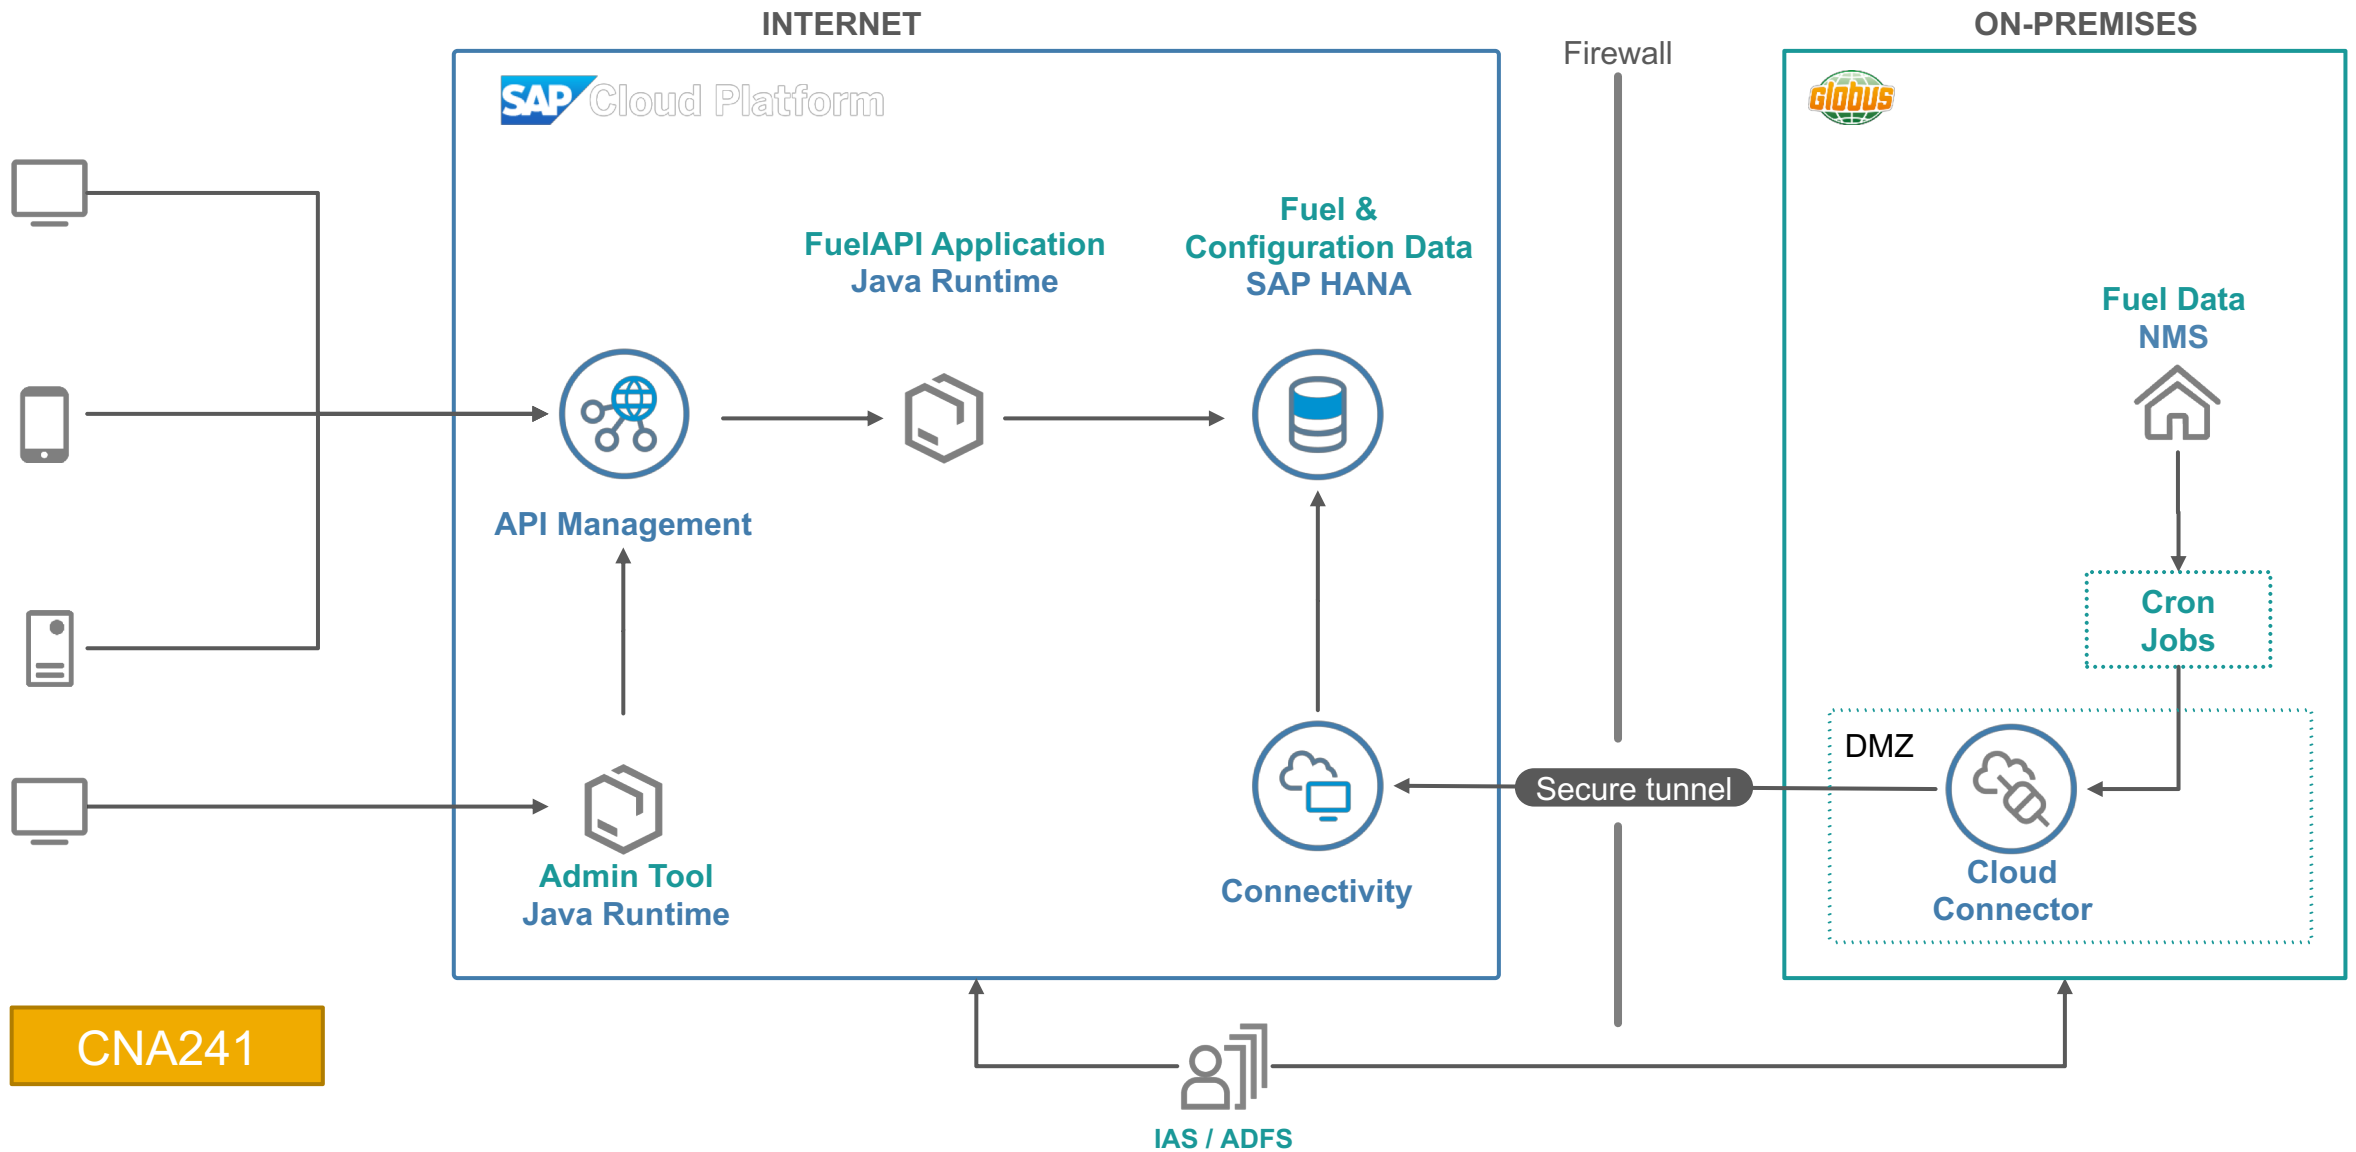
INTERNET

SAP Cloud Platform

FuelAPI Application
Java Runtime

Fuel &
Configuration Data
SAP HANA

API Management

Admin Tool
Java Runtime

Connectivity

Firewall

Secure tunnel

ON-PREMISES

globus

Fuel Data
NMS

Cron
Jobs

DMZ

Cloud
Connector

CNA241

IAS / ADFS